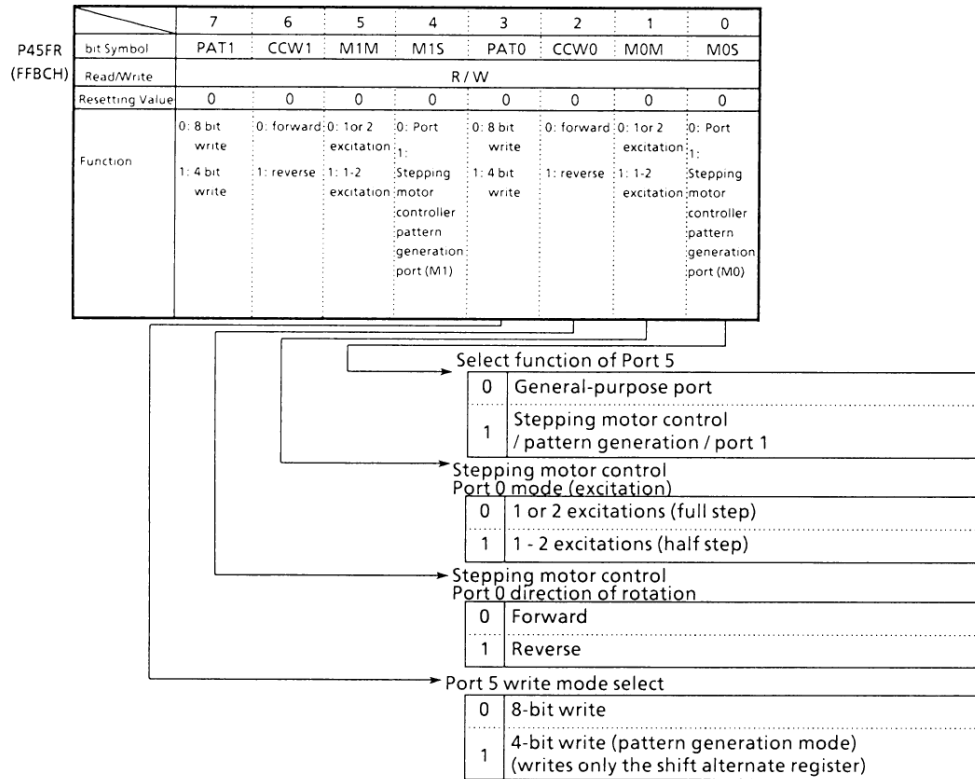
P45FR
(FFBCH)

| | 7 | 6 | 5 | 4 | 3 | 2 | 1 | 0 |
|---|---|---|---|---|---|---|---|---|
| bit Symbol | PAT1 | CCW1 | M1M | M1S | PAT0 | CCW0 | M0M | M0S |
| Read/Write | R / W | | | | | | | |
| Resetting Value | 0 | 0 | 0 | 0 | 0 | 0 | 0 | 0 |
| Function | 0: 8 bit write 1: 4 bit write | 0: forward 1: reverse | 0: 1or 2 excitation 1: 1-2 excitation | 0: Port 1: Stepping motor controller pattern generation port (M1) | 0: 8 bit write 1: 4 bit write | 0: forward 1: reverse | 0: 1or 2 excitation 1: 1-2 excitation | 0: Port 1: Stepping motor controller pattern generation port (M0) |

Select function of Port 5

| | |
|---|---|
| 0 | General-purpose port |
| 1 | Stepping motor control / pattern generation / port 1 |

Stepping motor control
Port 0 mode (excitation)

| | |
|---|---|
| 0 | 1 or 2 excitations (full step) |
| 1 | 1 - 2 excitations (half step) |

Stepping motor control
Port 0 direction of rotation

| | |
|---|---|
| 0 | Forward |
| 1 | Reverse |

Port 5 write mode select

| | |
|---|---|
| 0 | 8-bit write |
| 1 | 4-bit write (pattern generation mode) (writes only the shift alternate register) |